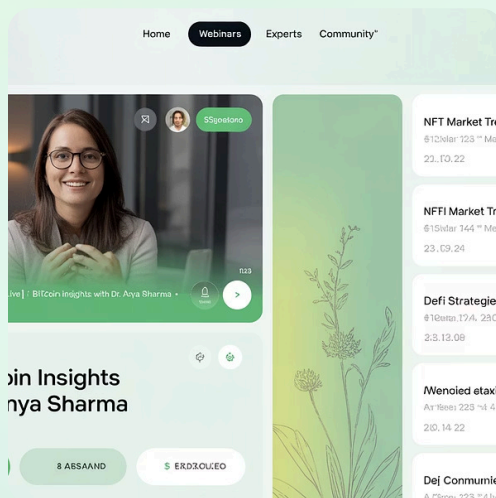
Home Webinars Experts Community

SSgosbano

n23

Live | BItcoin Insights with Dr. Anya Sharma •

oin Insights
nya Sharma

8 ABSAAND

$ ERDXOUEO

NFT Market Tr
812klar 123 * Me
23.10.22

NFFI Market Tr
&2&ktar 144 * Me
23.09.24

Defi Strategie
81eeatar 174, 23
23.13.08

Wenoied etaxl
A1 Beeat 123 * 4
20.14 22

Dej Conmunie
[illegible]